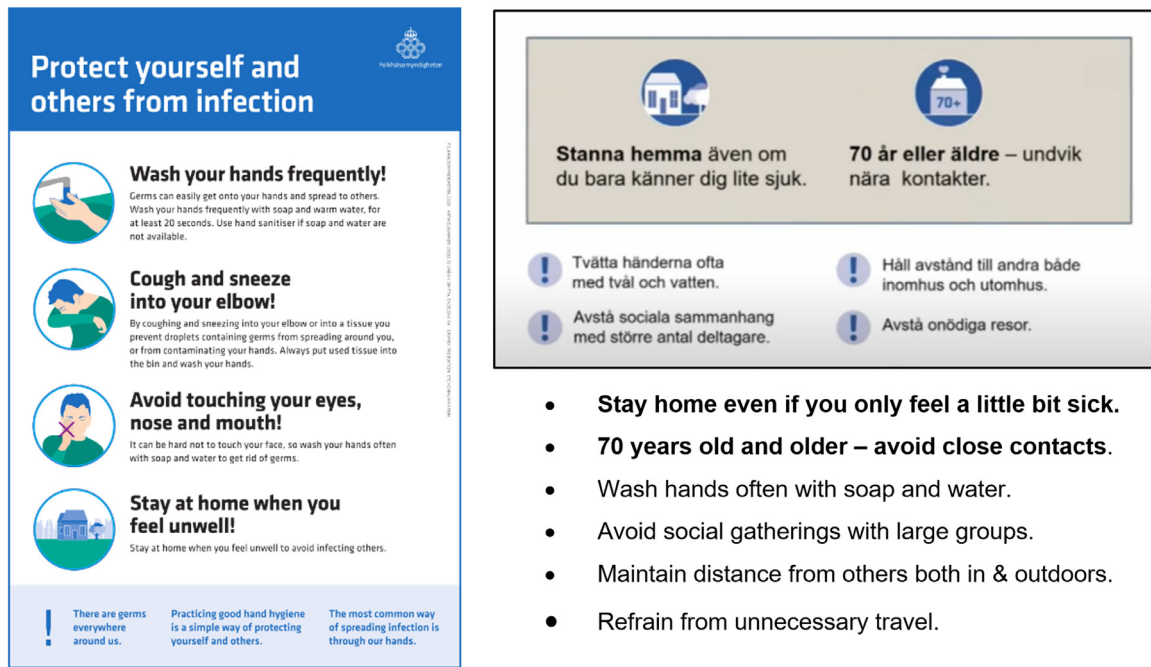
Protect yourself and others from infection

Folkhälsomyndigheten

Wash your hands frequently!
Germs can easily get onto your hands and spread to others. Wash your hands frequently with soap and warm water, for at least 20 seconds. Use hand sanitiser if soap and water are not available.

Cough and sneeze into your elbow!
By coughing and sneezing into your elbow or into a tissue you prevent droplets containing germs from spreading around you, or from contaminating your hands. Always put used tissue into the bin and wash your hands.

Avoid touching your eyes, nose and mouth!
It can be hard not to touch your face, so wash your hands often with soap and water to get rid of germs.

Stay at home when you feel unwell!
Stay at home when you feel unwell to avoid infecting others.

There are germs everywhere around us.

Practicing good hand hygiene is a simple way of protecting yourself and others.

The most common way of spreading infection is through our hands.

Stanna hemma även om du bara känner dig lite sjuk.

70+

70 år eller äldre – undvik nära kontakter.

Tvätta händerna ofta med tvål och vatten.

Håll avstånd till andra både inomhus och utomhus.

Avstå sociala sammanhang med större antal deltagare.

Avstå onödiga resor.

• Stay home even if you only feel a little bit sick.
• 70 years old and older – avoid close contacts.
• Wash hands often with soap and water.
• Avoid social gatherings with large groups.
• Maintain distance from others both in & outdoors.
• Refrain from unnecessary travel.